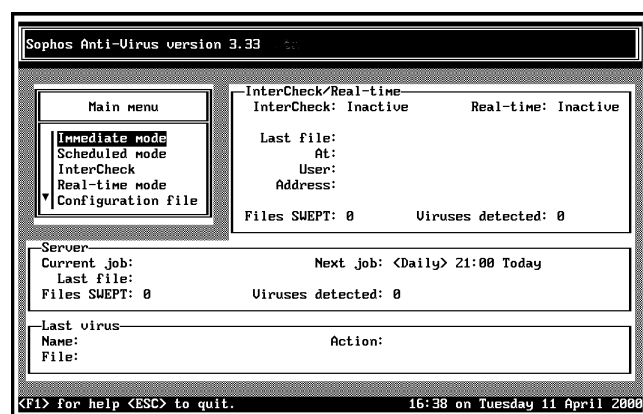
Sophos Anti-Virus version 3.33

Main menu

Immediate mode
Scheduled mode
InterCheck
Real-time mode
Configuration file

InterCheck/Real-time
InterCheck: Inactive
Real-time: Inactive

Last file:
At:
User:
Address:

Files SWEPT: 0
Viruses detected: 0

Server
Current job:
Next job: <Daily> 21:00 Today
Last file:
Files SWEPT: 0
Viruses detected: 0

Last virus
Name:
Action:
File:

<F1> for help <ESC> to quit.
16:38 on Tuesday 11 April 2000